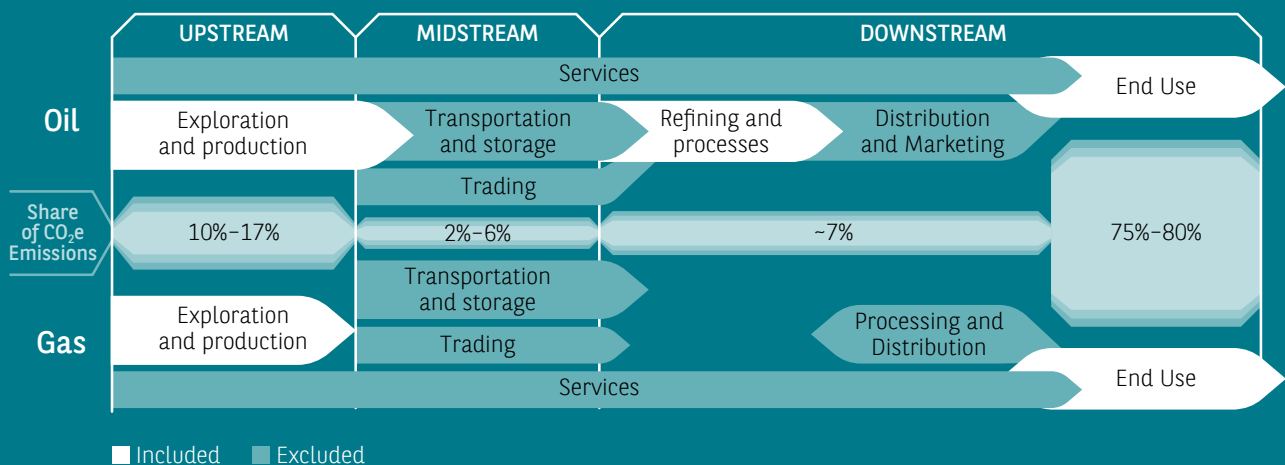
UPSTREAM

MIDSTREAM

DOWNSTREAM

Services

End Use

Oil

Exploration and production

Transportation and storage

Refining and processes

Distribution and Marketing

Trading

Share of $CO_2$e Emissions

10%–17%

2%–6%

~7%

75%–80%

Transportation and storage

Gas

Exploration and production

Processing and Distribution

Trading

Services

End Use

Included Excluded